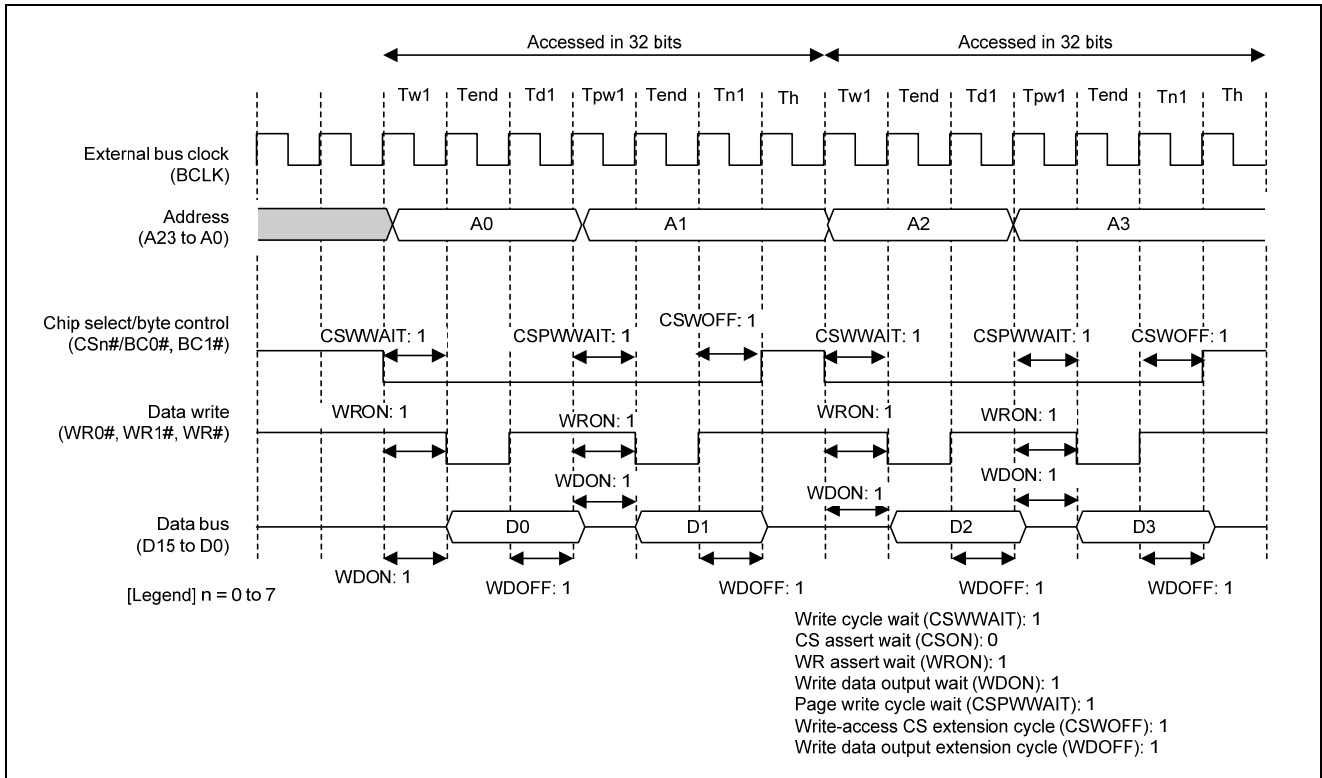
Accessed in 32 bits
Accessed in 32 bits

Tw1 Tend Td1 Tpw1 Tend Tn1 Th Tw1 Tend Td1 Tpw1 Tend Tn1 Th

External bus clock (BCLK)

Address (A23 to A0)

A0 A1 A2 A3

Chip select/byte control (CSn#/BC0#, BC1#)

CSWWAIT: 1 CSPWWAIT: 1 CSWOFF: 1 CSWWAIT: 1 CSPWWAIT: 1 CSWOFF: 1

Data write (WR0#, WR1#, WR#)

WRON: 1 WRON: 1 WRON: 1 WRON: 1

WDON: 1 WDON: 1 WDON: 1

Data bus (D15 to D0)

D0 D1 D2 D3

WDON: 1 WDOFF: 1 WDOFF: 1 WDOFF: 1 WDOFF: 1

[Legend] n = 0 to 7

Write cycle wait (CSWWAIT): 1
CS assert wait (CSON): 0
WR assert wait (WRON): 1
Write data output wait (WDON): 1
Page write cycle wait (CSPWWAIT): 1
Write-access CS extension cycle (CSWOFF): 1
Write data output extension cycle (WDOFF): 1